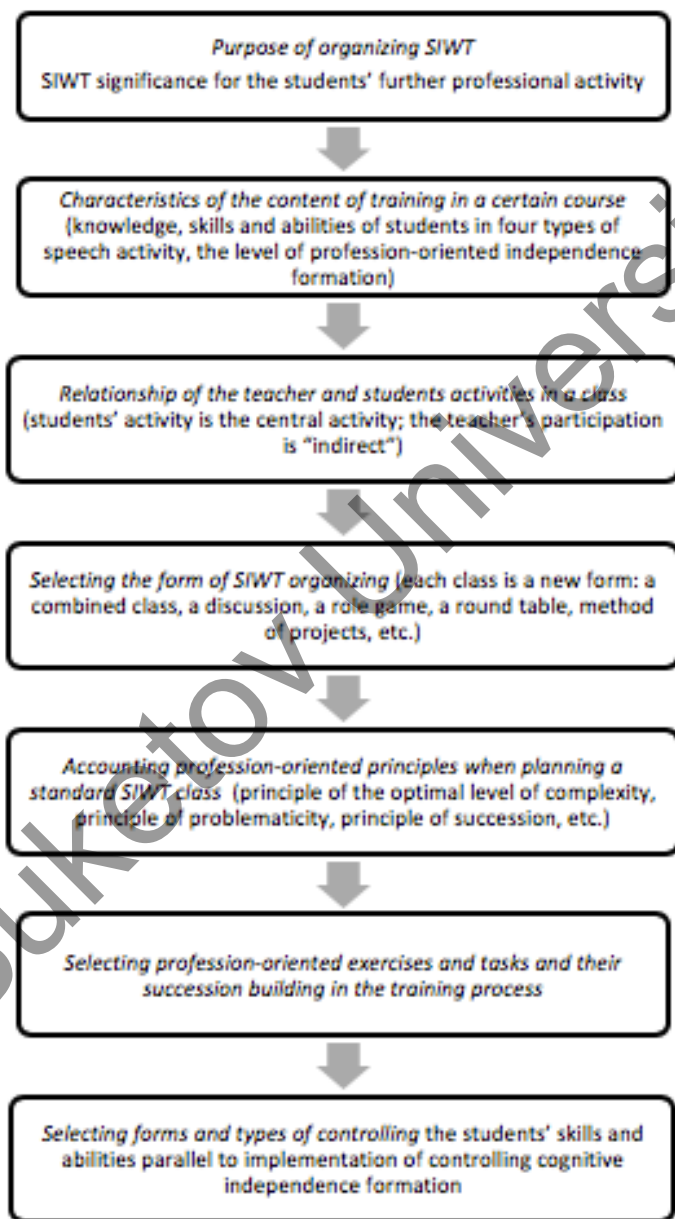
Purpose of organizing SIWT
SIWT significance for the students' further professional activity

Characteristics of the content of training in a certain course (knowledge, skills and abilities of students in four types of speech activity, the level of profession-oriented independence formation)

Relationship of the teacher and students activities in a class (students' activity is the central activity; the teacher's participation is "indirect")

Selecting the form of SIWT organizing (each class is a new form: a combined class, a discussion, a role game, a round table, method of projects, etc.)

Accounting profession-oriented principles when planning a standard SIWT class (principle of the optimal level of complexity, principle of problematicity, principle of succession, etc.)

Selecting profession-oriented exercises and tasks and their succession building in the training process

Selecting forms and types of controlling the students' skills and abilities parallel to implementation of controlling cognitive independence formation

Suketov Univers